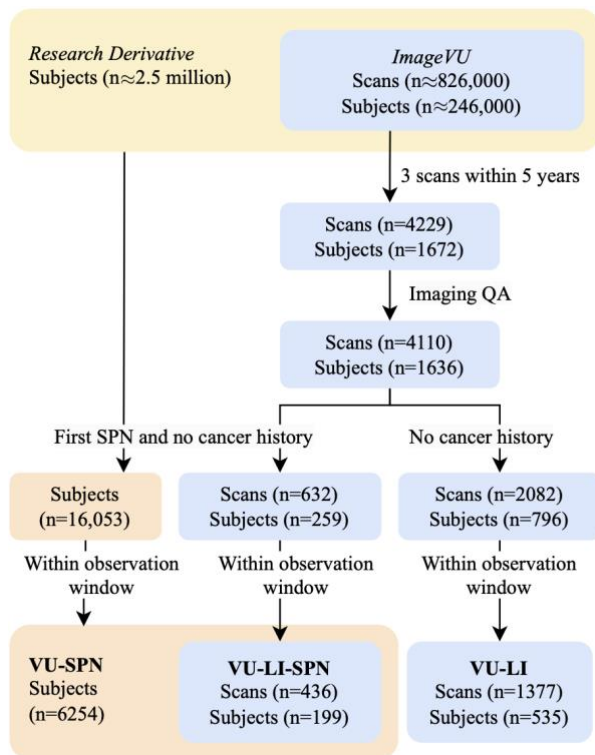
*Research Derivative*
Subjects (n≈2.5 million)

*ImageVU*
Scans (n≈826,000)
Subjects (n≈246,000)

3 scans within 5 years

Scans (n=4229)
Subjects (n=1672)

Imaging QA

Scans (n=4110)
Subjects (n=1636)

First SPN and no cancer history

No cancer history

Subjects (n=16,053)

Scans (n=632)
Subjects (n=259)

Scans (n=2082)
Subjects (n=796)

Within observation window

Within observation window

Within observation window

**VU-SPN**
Subjects
(n=6254)

**VU-LI-SPN**
Scans (n=436)
Subjects (n=199)

**VU-LI**
Scans (n=1377)
Subjects (n=535)